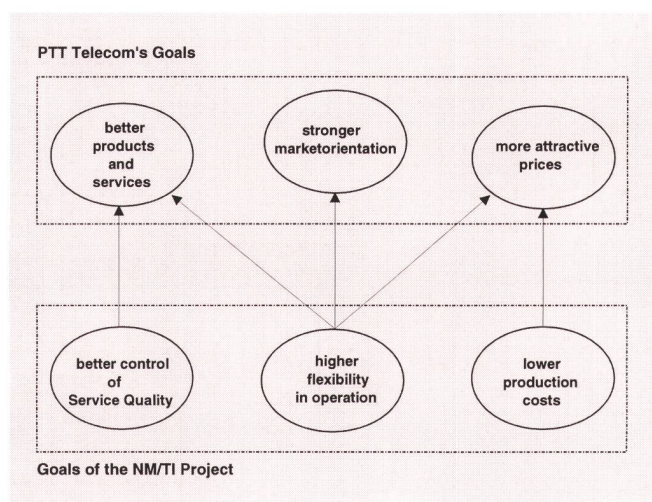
PTT Telecom's Goals

better products and services

stronger marketorientation

more attractive prices

better control of Service Quality

higher flexibility in operation

lower production costs

Goals of the NM/TI Project